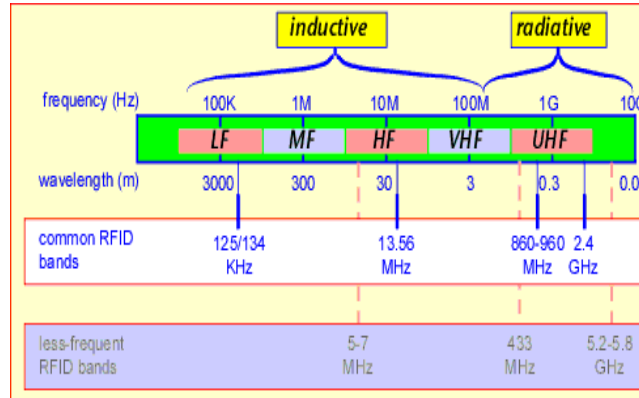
inductive

radiative

frequency (Hz)

100K

1M

10M

100M

1G

100

LF

MF

HF

VHF

UHF

wavelength (m)

3000

300

30

3

0.3

0.0

common RFID bands

125/134 KHz

13.56 MHz

860-960 MHz

2.4 GHz

less-frequent RFID bands

5-7 MHz

433 MHz

5.2-5.8 GHz